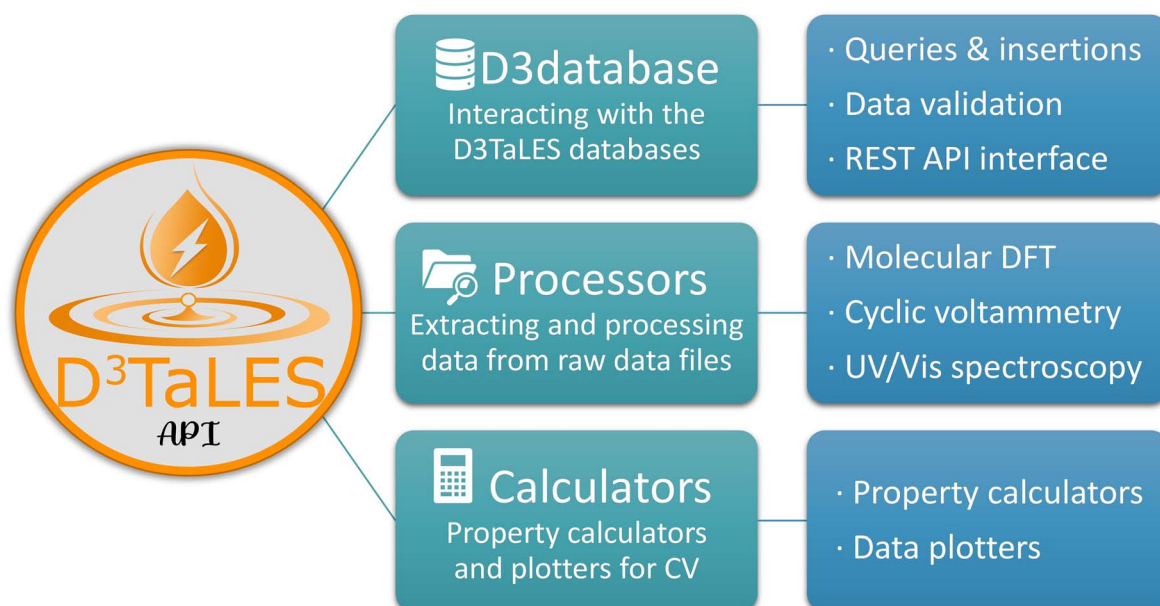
D³TaLES
API

D3database
Interacting with the D3TaLES databases

· Queries & insertions
· Data validation
· REST API interface

Processors
Extracting and processing data from raw data files

· Molecular DFT
· Cyclic voltammetry
· UV/Vis spectroscopy

Calculators
Property calculators and plotters for CV

· Property calculators
· Data plotters